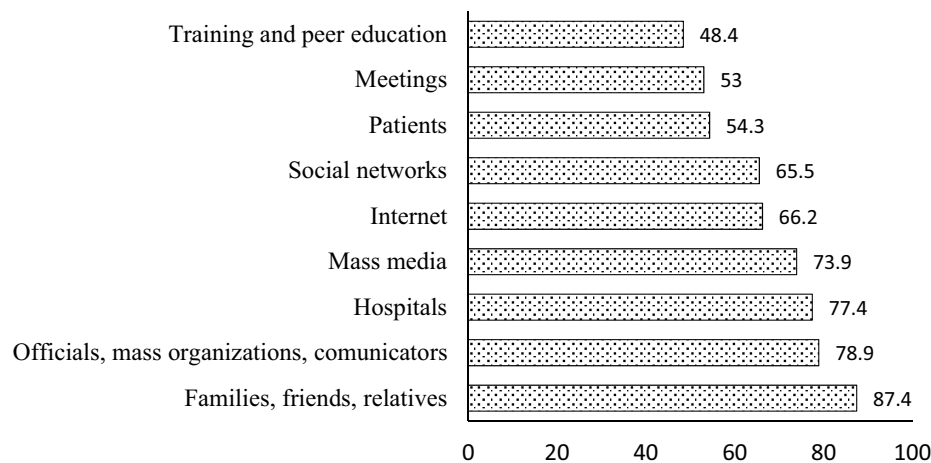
Training and peer education 48.4
Meetings 53
Patients 54.3
Social networks 65.5
Internet 66.2
Mass media 73.9
Hospitals 77.4
Officials, mass organizations, comunicators 78.9
Families, friends, relatives 87.4

0 20 40 60 80 100